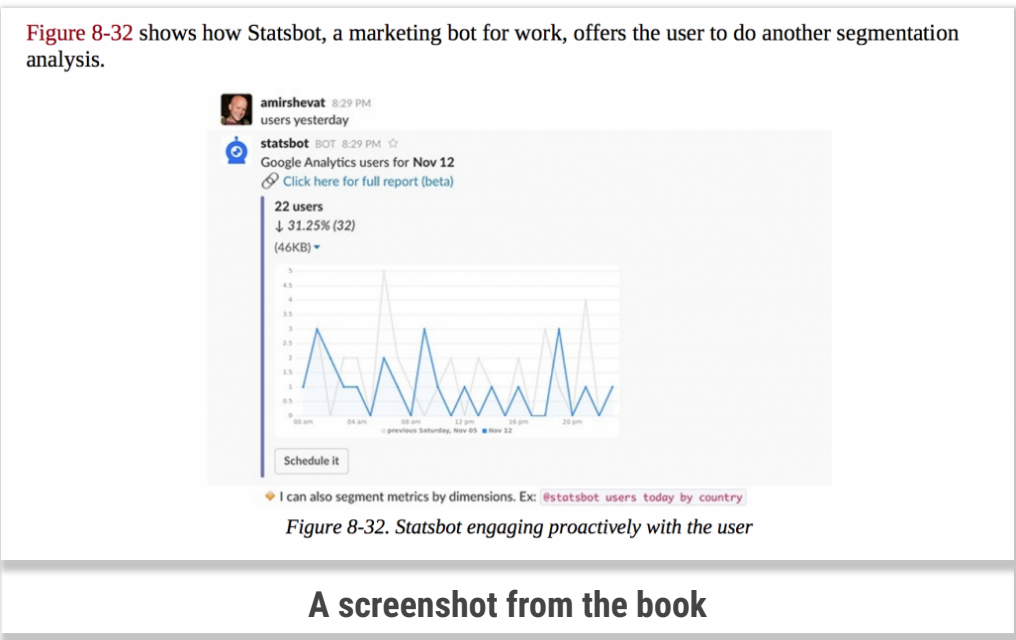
Figure 8-32 shows how Statsbot, a marketing bot for work, offers the user to do another segmentation analysis.

amirshevat 8:29 PM
users yesterday

statsbot BOT 8:29 PM ☆
Google Analytics users for Nov 12
Click here for full report (beta)

22 users
↓ 31.25% (32)
(46KB) ▾

5
4.5
4
3.5
3
2.5
2
1.5
1
0.5
0
00 am 04 am 08 am 12 pm 16 pm 20 pm
previous Saturday, Nov 05 Nov 12

Schedule it

I can also segment metrics by dimensions. Ex: @statsbot users today by country

Figure 8-32. Statsbot engaging proactively with the user

A screenshot from the book